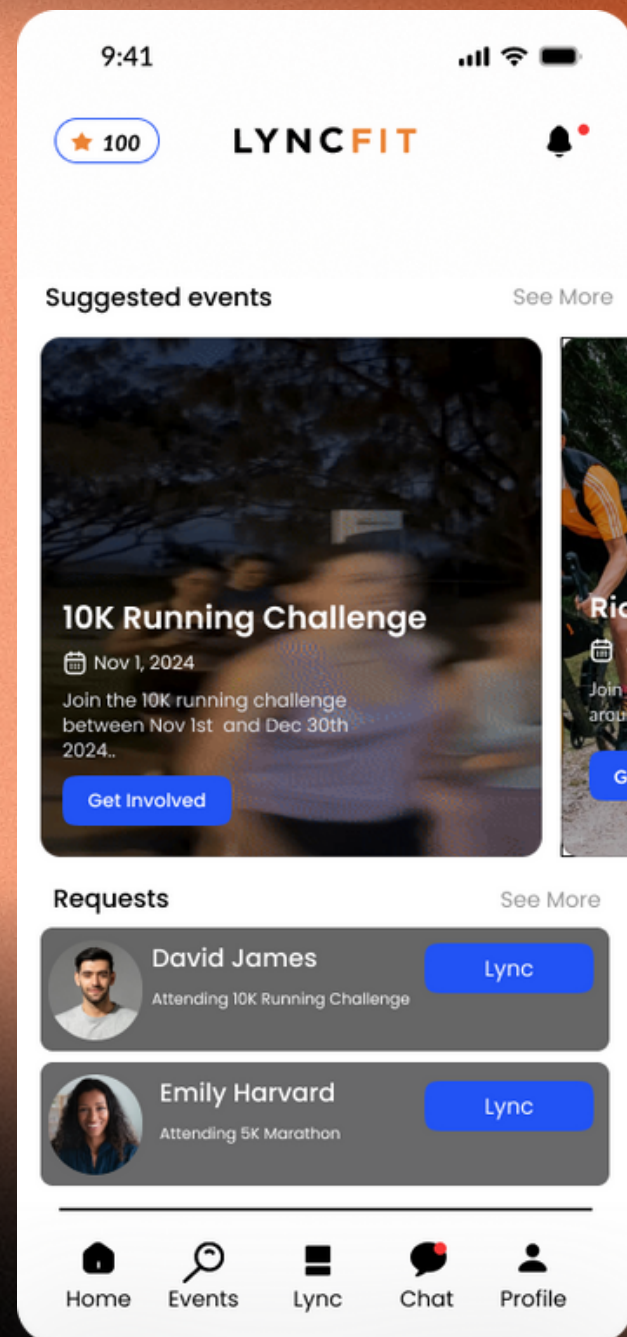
9:41

100

LYNCFIT

Suggested events

See More

10K Running Challenge

Nov 1, 2024

Join the 10K running challenge between Nov 1st and Dec 30th 2024..

Get Involved

Ri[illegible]

Join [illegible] arou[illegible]

G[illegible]

Requests

See More

David James

Attending 10K Running Challenge

Lync

Emily Harvard

Attending 5K Marathon

Lync

Home

Events

Lync

Chat

Profile